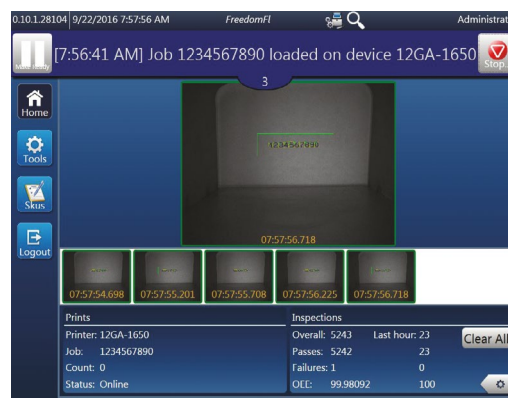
0.10.1.28104 9/22/2016 7:57:56 AM FreedomFl Administrat

[7:56:41 AM] Job 1234567890 loaded on device 12GA-1650

Stop

3

Home

Tools

Skus

Logout

1234567890

07:57:56.718

07:57:54.698 07:57:55.201 07:57:55.708 07:57:56.225 07:57:56.718

Prints
Printer: 12GA-1650
Job: 1234567890
Count: 0
Status: Online

Inspections
Overall: 5243 Last hour: 23
Passes: 5242 23
Failures: 1 0
OEE: 99.98092 100

Clear All